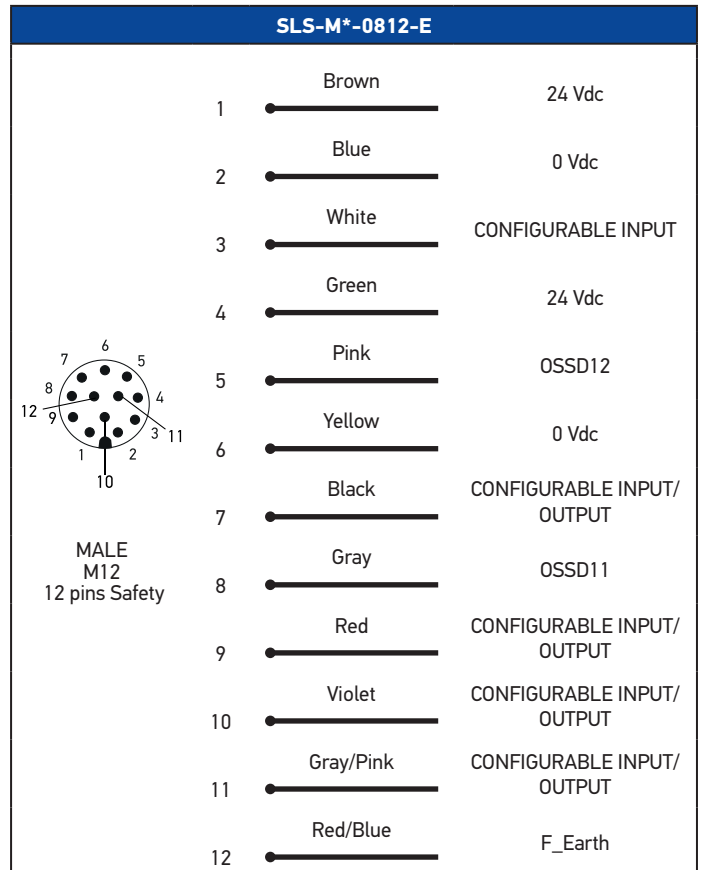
SLS-M*-0812-E

6
7
5
8
4
12
9
3
11
1
2
10

MALE
M12
12 pins Safety

| Pin | Color | Signal |
|---|---|---|
| 1 | Brown | 24 Vdc |
| 2 | Blue | 0 Vdc |
| 3 | White | CONFIGURABLE INPUT |
| 4 | Green | 24 Vdc |
| 5 | Pink | OSSD12 |
| 6 | Yellow | 0 Vdc |
| 7 | Black | CONFIGURABLE INPUT/ OUTPUT |
| 8 | Gray | OSSD11 |
| 9 | Red | CONFIGURABLE INPUT/ OUTPUT |
| 10 | Violet | CONFIGURABLE INPUT/ OUTPUT |
| 11 | Gray/Pink | CONFIGURABLE INPUT/ OUTPUT |
| 12 | Red/Blue | F_Earth |